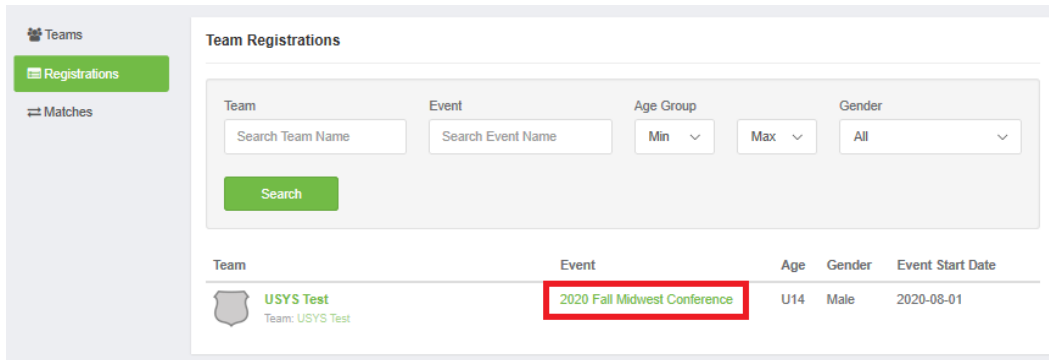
Teams
Registrations
Matches

Team Registrations

Team
Search Team Name
Event
Search Event Name
Age Group
Min
Max
Gender
All

Search

| Team | Event | Age | Gender | Event Start Date |
|---|---|---|---|---|
| USYS Test Team: USYS Test | 2020 Fall Midwest Conference | U14 | Male | 2020-08-01 |